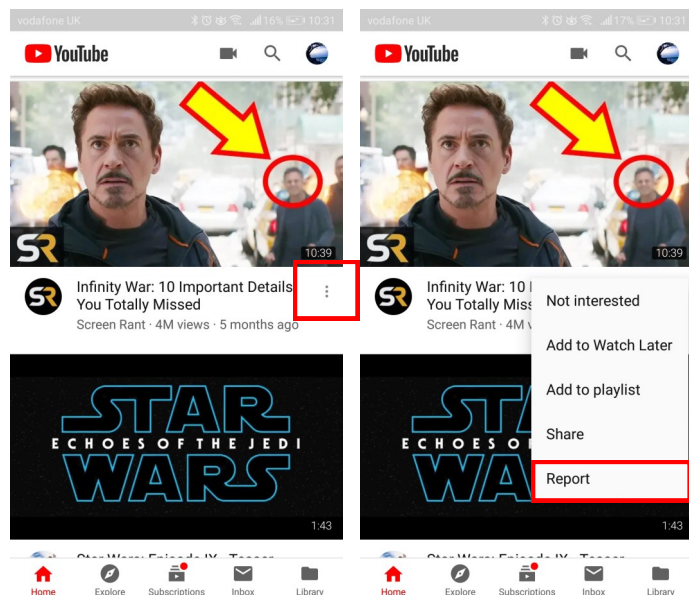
vodafone UK 16% 10:31

YouTube

SR

10:39

Infinity War: 10 Important Details You Totally Missed

Screen Rant · 4M views · 5 months ago

STAR WARS
ECHOES OF THE JEDI

1:43

Star Wars: Episode IX - Teaser

Home Explore Subscriptions Inbox Library

vodafone UK 17% 10:31

YouTube

SR

10:39

Infinity War: 10 I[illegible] You Totally Miss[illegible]

Screen Rant · 4M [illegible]

Not interested

Add to Watch Later

Add to playlist

Share

Report

STAR WARS
ECHOES OF THE JEDI

1:43

Star Wars: Episode IX - Teaser

Home Explore Subscriptions Inbox Library